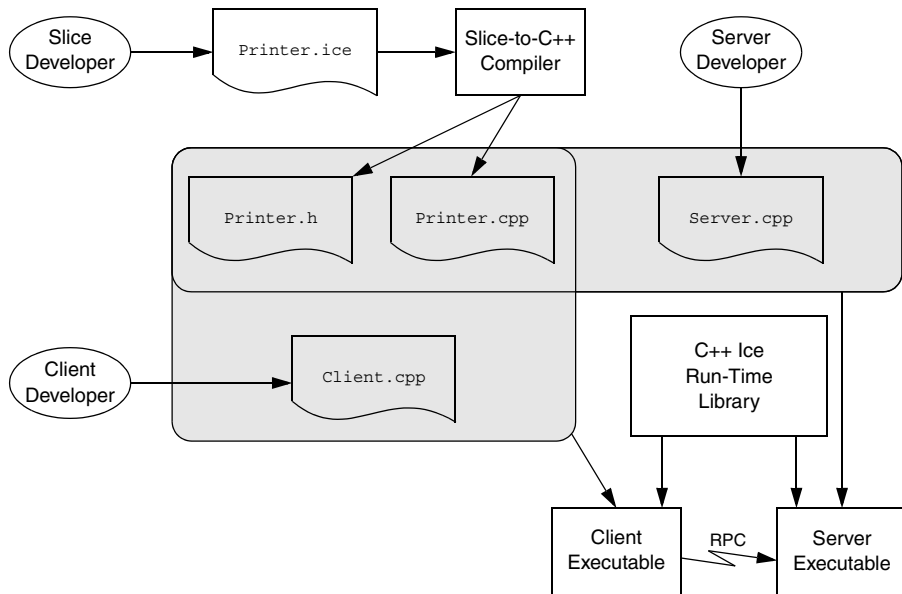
Slice Developer

Printer.ice

Slice-to-C++ Compiler

Server Developer

Printer.h

Printer.cpp

Server.cpp

Client Developer

Client.cpp

C++ Ice Run-Time Library

Client Executable

RPC

Server Executable